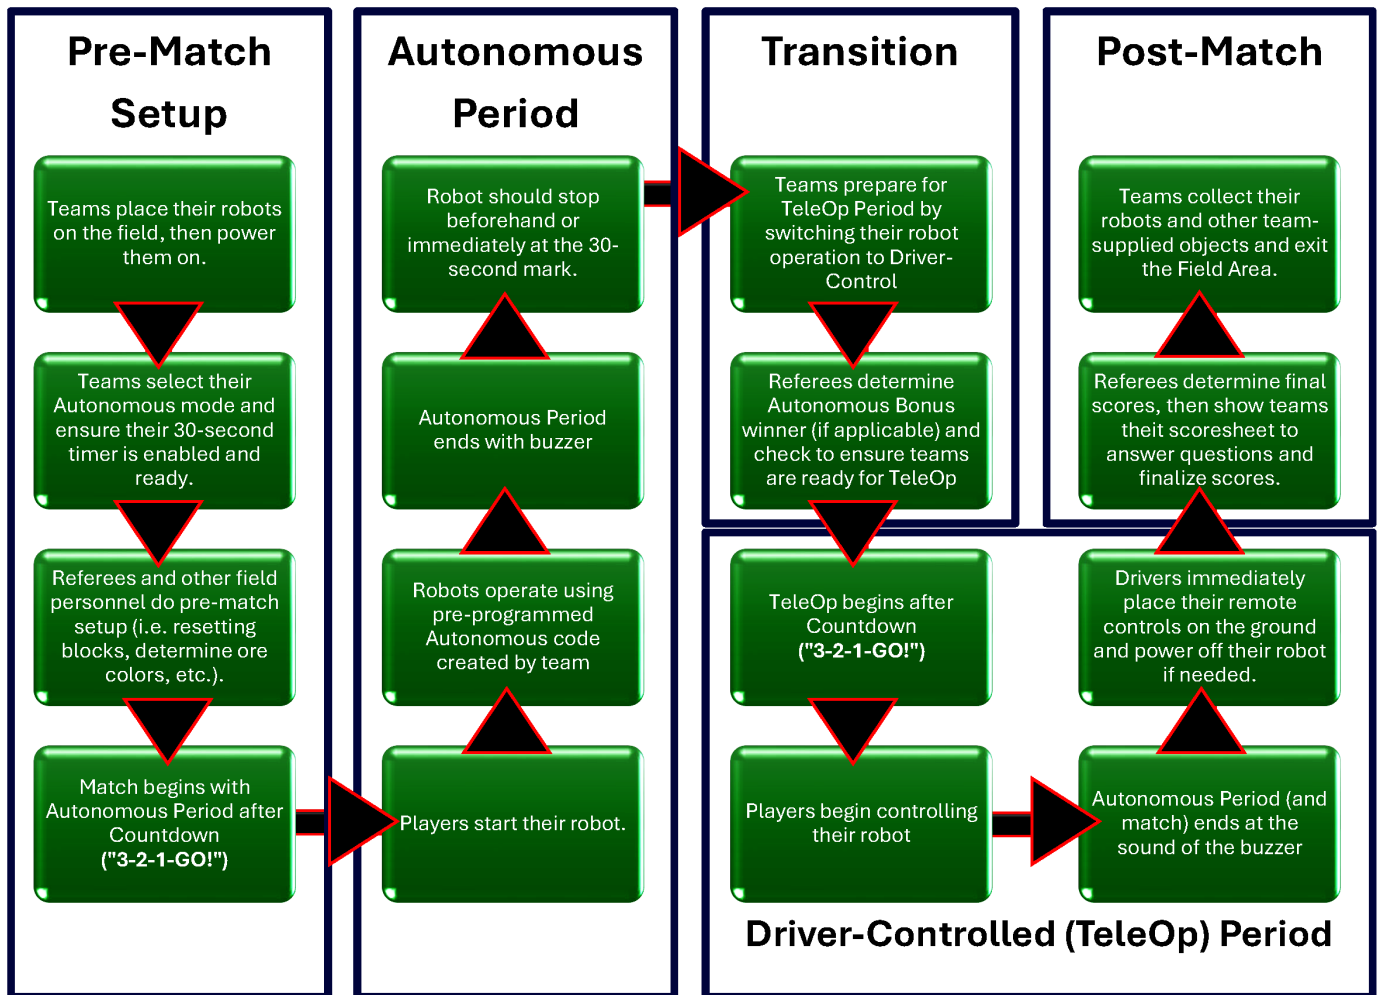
Pre-Match Setup

Teams place their robots on the field, then power them on.

Teams select their Autonomous mode and ensure their 30-second timer is enabled and ready.

Referees and other field personnel do pre-match setup (i.e. resetting blocks, determine ore colors, etc.).

Match begins with Autonomous Period after Countdown ("3-2-1-GO!")

Autonomous Period

Players start their robot.

Robots operate using pre-programmed Autonomous code created by team

Autonomous Period ends with buzzer

Robot should stop beforehand or immediately at the 30-second mark.

Transition

Teams prepare for TeleOp Period by switching their robot operation to Driver-Control

Referees determine Autonomous Bonus winner (if applicable) and check to ensure teams are ready for TeleOp

TeleOp begins after Countdown ("3-2-1-GO!")

Players begin controlling their robot

Autonomous Period (and match) ends at the sound of the buzzer

Drivers immediately place their remote controls on the ground and power off their robot if needed.

Driver-Controlled (TeleOp) Period

Post-Match

Referees determine final scores, then show teams theit scoresheet to answer questions and finalize scores.

Teams collect their robots and other team-supplied objects and exit the Field Area.